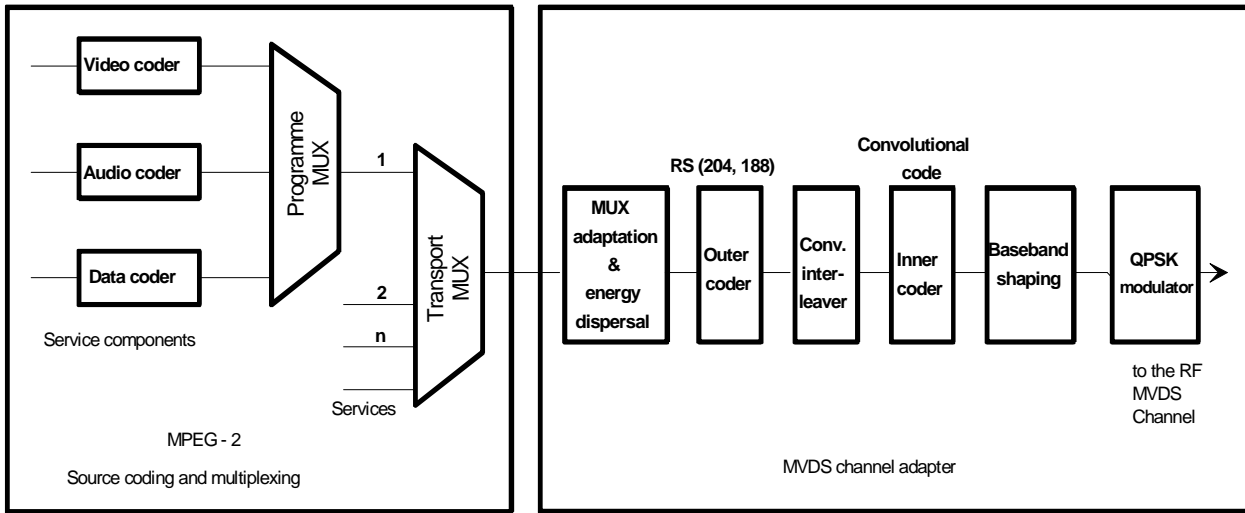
Video coder

Audio coder

Data coder

Programme MUX

1

2

n

Transport MUX

Service components

Services

MPEG - 2

Source coding and multiplexing

RS (204, 188)

Convolutional code

MUX adaptation & energy dispersal

Outer coder

Conv. inter-leaver

Inner coder

Baseband shaping

QPSK modulator

to the RF MVDS Channel

MVDS channel adapter